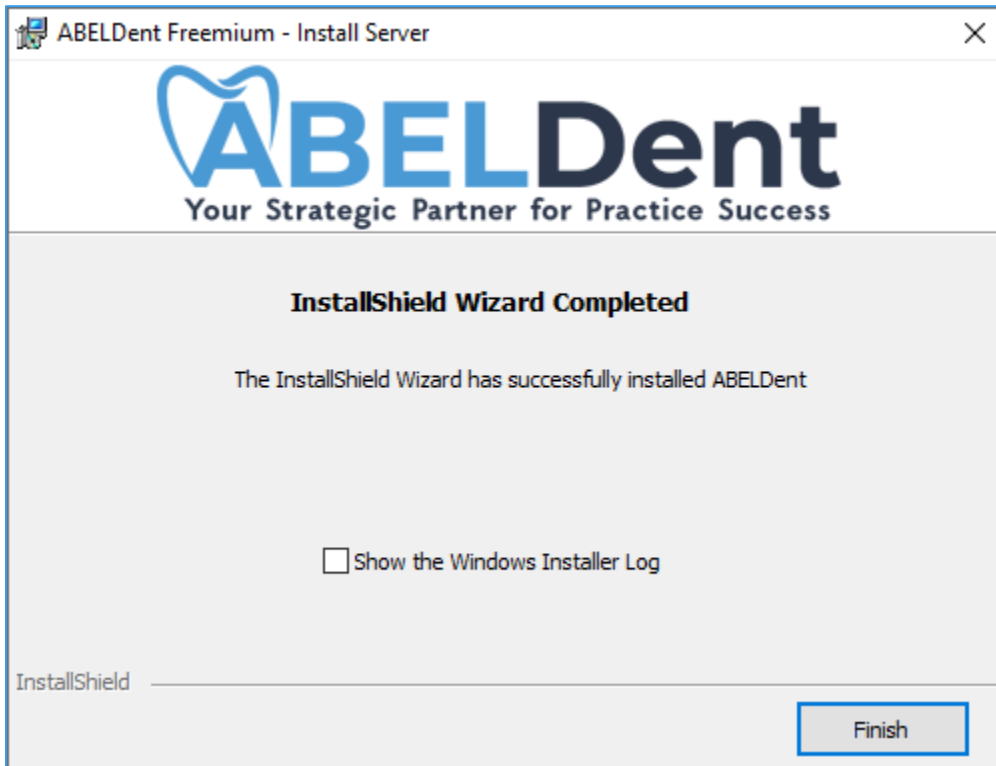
ABELDent Freemium - Install Server

ABELDent
Your Strategic Partner for Practice Success

InstallShield Wizard Completed

The InstallShield Wizard has successfully installed ABELDent

Show the Windows Installer Log

InstallShield

Finish